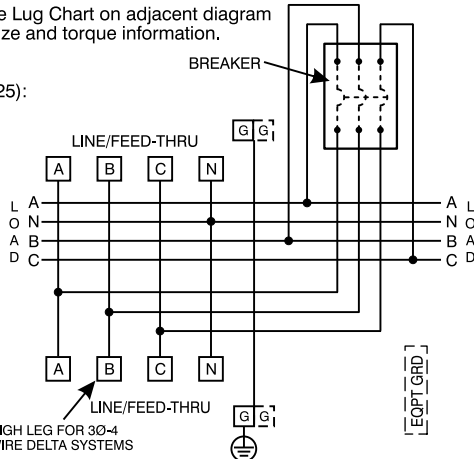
e Lug Chart on adjacent diagram
ze and torque information.

25):

BREAKER

LINE/FEED-THRU

G G

A B C N

L A
O N
A B
D C

A L
N O
B A
C D

A B C N

LINE/FEED-THRU

IGH LEG FOR 3Ø-4
IRE DELTA SYSTEMS

G G

EQPT GRD